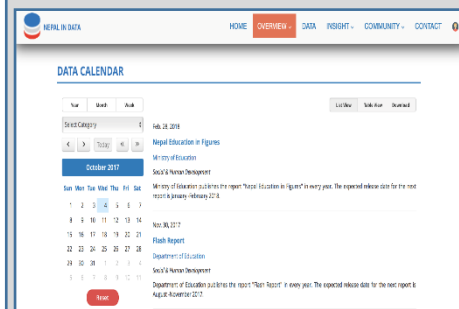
NEPAL IN DATA

HOME OVERVIEW DATA INSIGHT COMMUNITY CONTACT

DATA CALENDAR

Year Month Week

Select Category

< > Today « »

October 2017

| Sun | Mon | Tue | Wed | Thu | Fri | Sat |
|---|---|---|---|---|---|---|
| 1 | 2 | 3 | 4 | 5 | 6 | 7 |
| 8 | 9 | 10 | 11 | 12 | 13 | 14 |
| 15 | 16 | 17 | 18 | 19 | 20 | 21 |
| 22 | 23 | 24 | 25 | 26 | 27 | 28 |
| 29 | 30 | 31 | 1 | 2 | 3 | 4 |
| 5 | 6 | 7 | 8 | 9 | 10 | 11 |

Reset

List View Table View Download

Feb 28, 2018

Nepal Education in Figures

Ministry of Education

Social & Human Development

Ministry of Education publishes the report "Nepal Education in Figures" in every year. The expected release date for the next report is January-February 2018.

Nov 30, 2017

Flash Report

Department of Education

Social & Human Development

Department of Education publishes the report "Flash Report" in every year. The expected release date for the next report is August-November 2017.